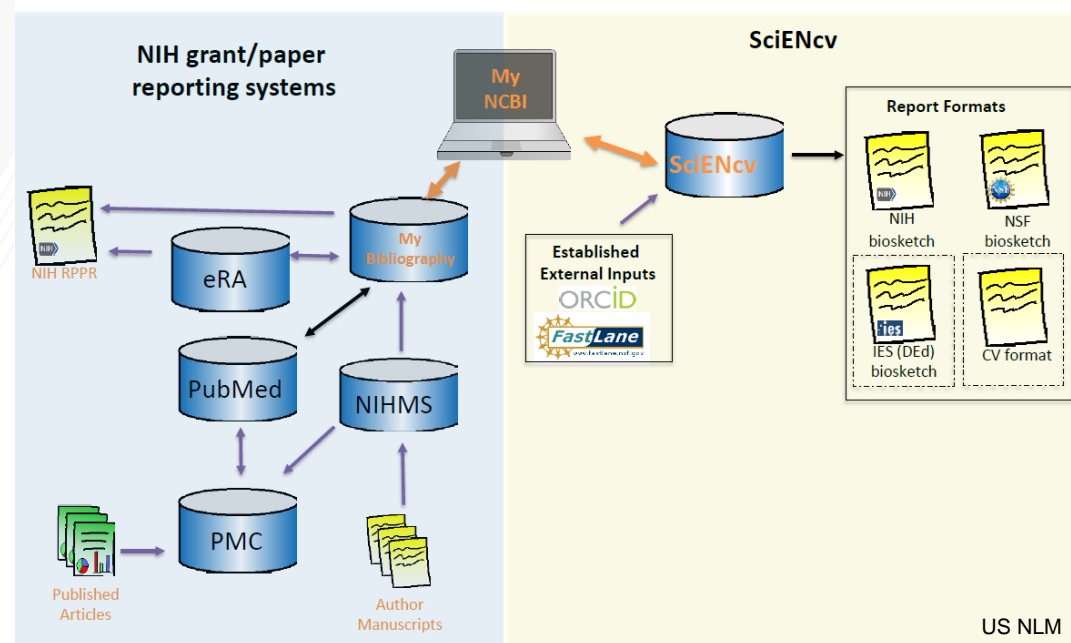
NIH grant/paper reporting systems

My NCBI

SciENcv

NIH

NIH RPPR

eRA

My Bibliography

PubMed

NIHMS

PMC

Published Articles

Author Manuscripts

SciENcv

Established External Inputs

ORCID

FastLane

www.fastlane.nsf.gov

Report Formats

NIH

NIH biosketch

NSF

NSF biosketch

ies

IES (DEd) biosketch

CV format

US NLM